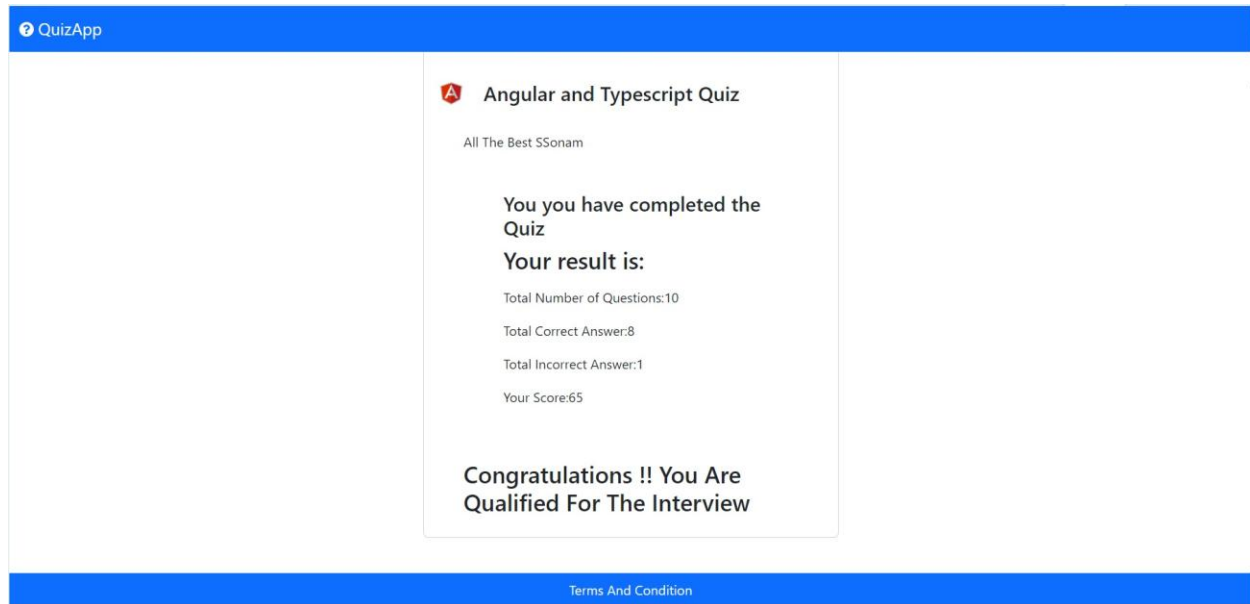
QuizApp

Angular and Typescript Quiz

All The Best SSonam

You you have completed the Quiz

Your result is:

Total Number of Questions:10

Total Correct Answer:8

Total Incorrect Answer:1

Your Score:65

Congratulations !! You Are Qualified For The Interview

Terms And Condition